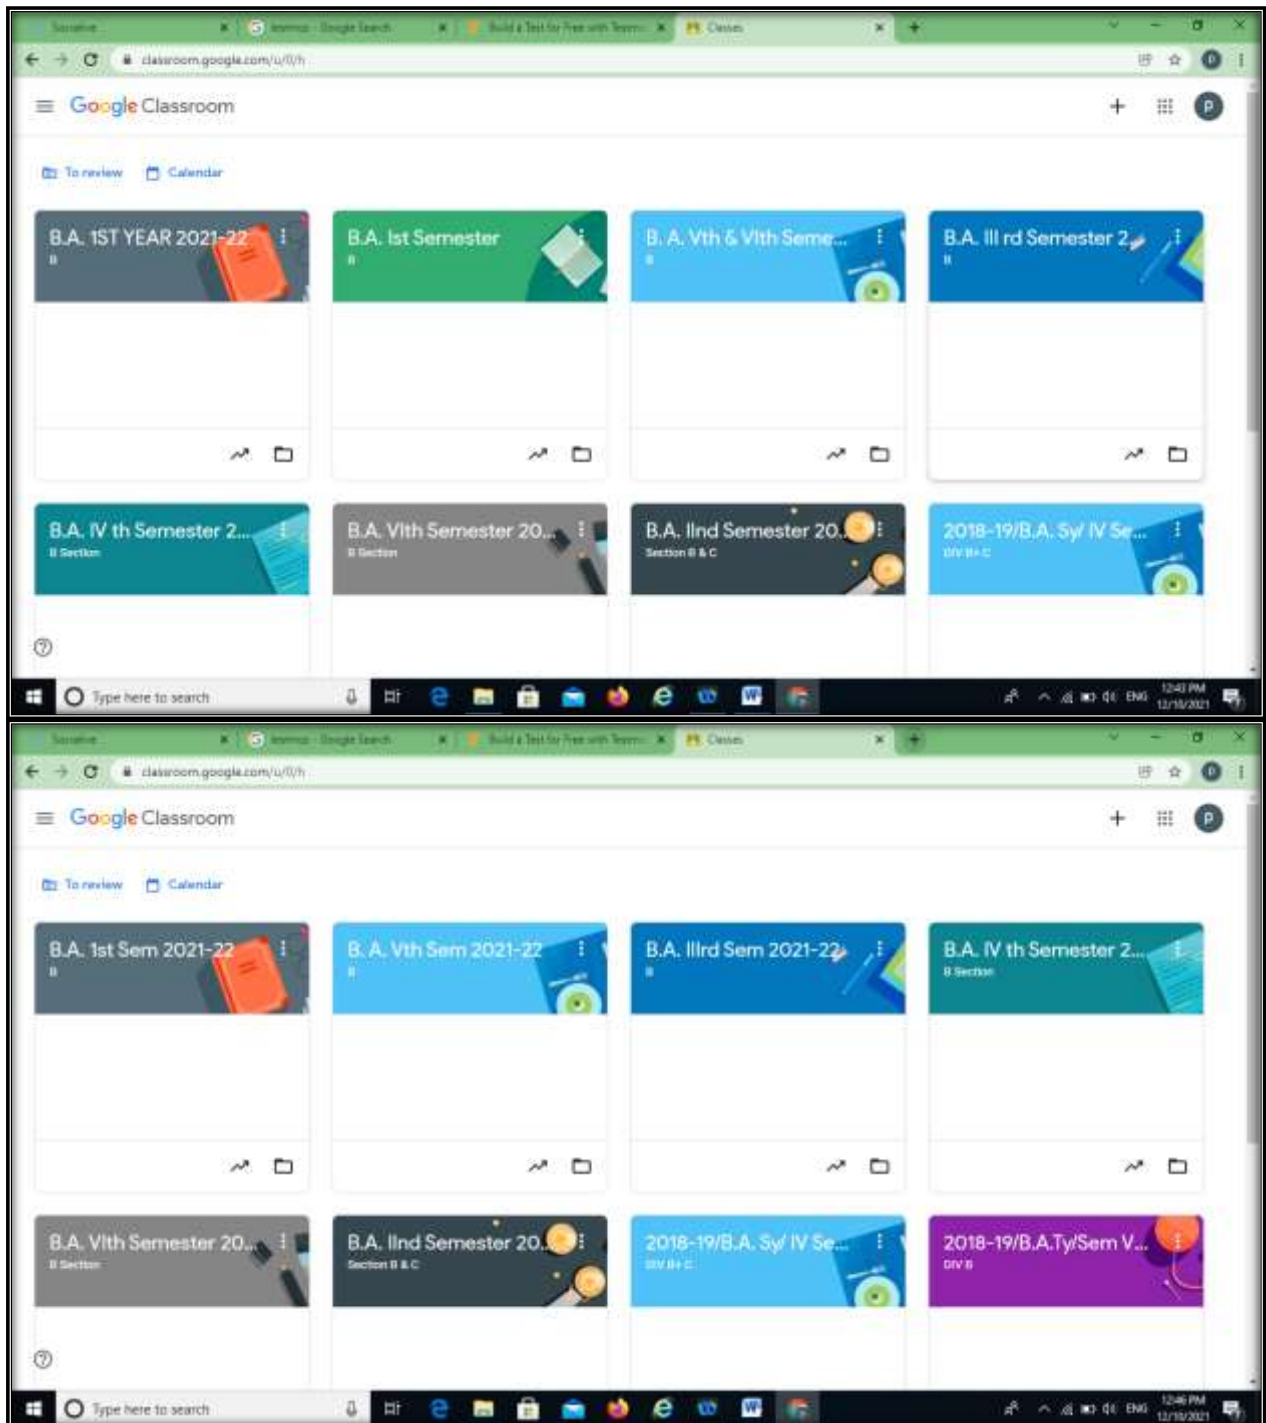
Socrative
testmoz - Google Search
Build a Test for Free with Testmoz
Classes
classroom.google.com/u/0/h
Google Classroom
To review
Calendar

B.A. 1ST YEAR 2021-22
B

B.A. Ist Semester
B

B. A. Vth & VIth Seme...
B

B.A. III rd Semester 2...
B

B.A. IV th Semester 2...
B Section

B.A. VIth Semester 20...
B Section

B.A. IInd Semester 20...
Section B & C

2018-19/B.A. Sy/ IV Se...
DIV B+C

Type here to search
ENG
12:43 PM
12/18/2021

Socrative
testmoz - Google Search
Build a Test for Free with Testmoz
Classes
classroom.google.com/u/0/h
Google Classroom
To review
Calendar

B.A. 1st Sem 2021-22
B

B. A. Vth Sem 2021-22
B

B.A. IIIrd Sem 2021-22
B

B.A. IV th Semester 2...
B Section

B.A. VIth Semester 20...
B Section

B.A. IInd Semester 20...
Section B & C

2018-19/B.A. Sy/ IV Se...
DIV B+C

2018-19/B.A.Ty/Sem V...
DIV B

Type here to search
ENG
12:46 PM
12/18/2021